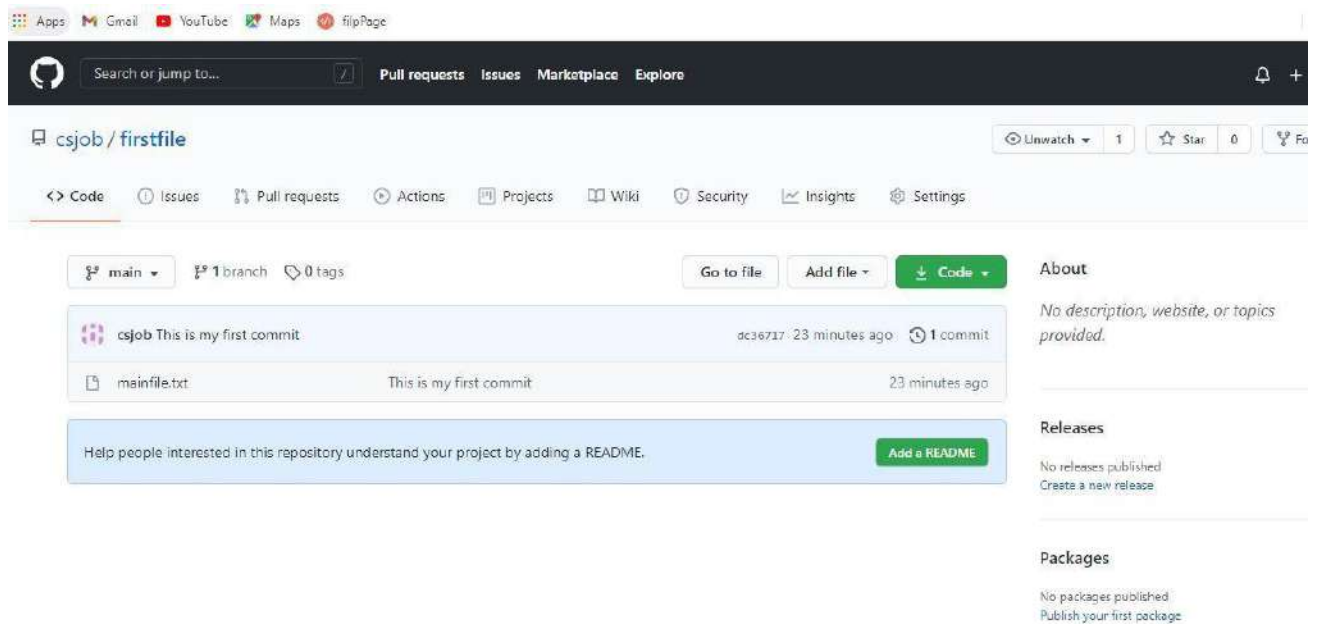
Apps Gmail YouTube Maps filpPage

Search or jump to... / Pull requests Issues Marketplace Explore

csjob / firstfile

Unwatch 1 Star 0 Fo

<> Code Issues Pull requests Actions Projects Wiki Security Insights Settings

main 1 branch 0 tags

Go to file Add file Code

About

No description, website, or topics provided.

csjob This is my first commit dc36717 23 minutes ago 1 commit

mainfile.txt This is my first commit 23 minutes ago

Help people interested in this repository understand your project by adding a README.

Add a README

Releases

No releases published
Create a new release

Packages

No packages published
Publish your first package